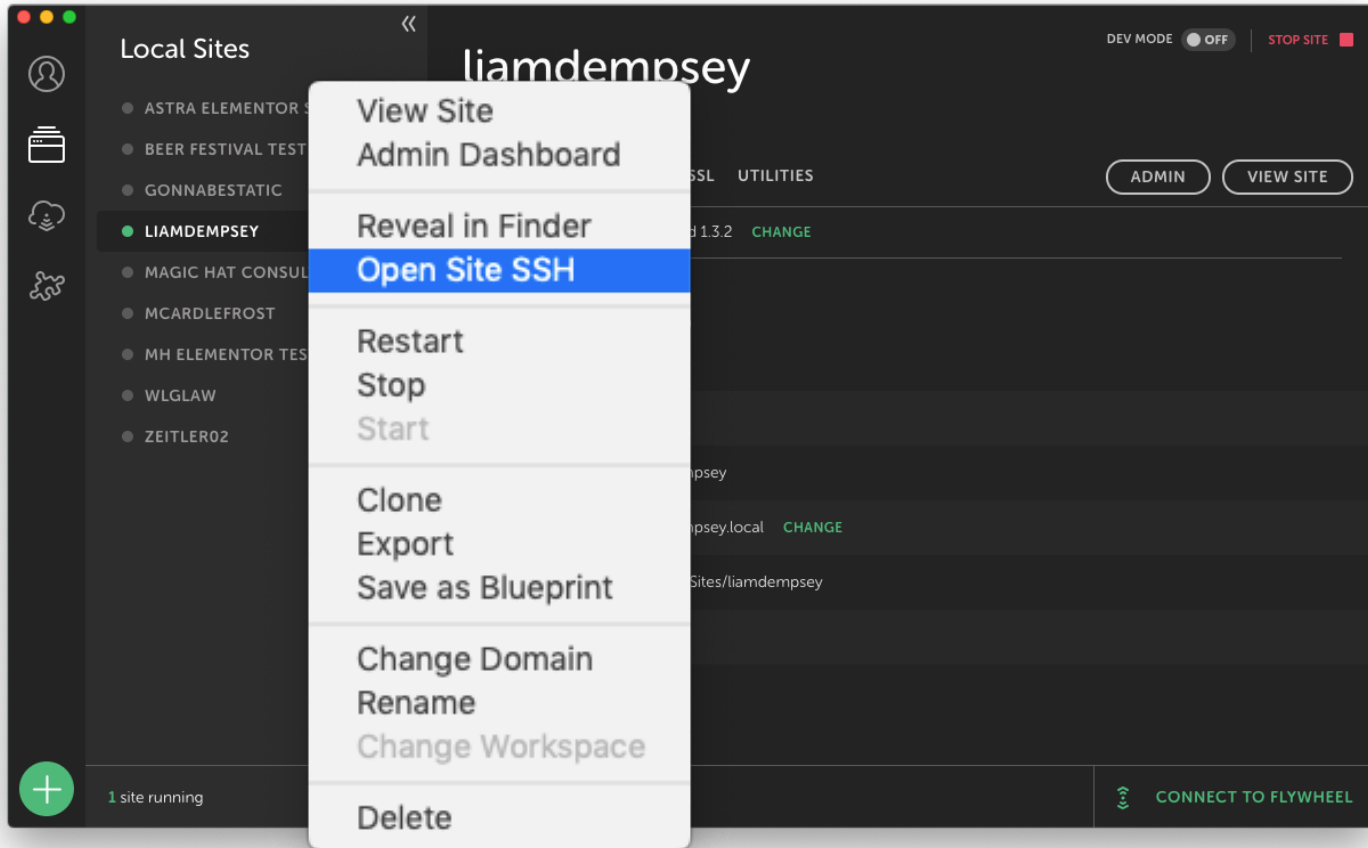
Local Sites

ASTRA ELEMENTOR S
BEER FESTIVAL TEST
GONNABESTATIC
LIAMDEMPSEY
MAGIC HAT CONSUL
MCARDLEFROST
MH ELEMENTOR TES
WLGLAW
ZEITLER02

1 site running

liamdempsey

DEV MODE OFF
STOP SITE

SSL UTILITIES
ADMIN
VIEW SITE

d 1.3.2 CHANGE

mpsey
mpsey.local CHANGE
Sites/liamdempsey

CONNECT TO FLYWHEEL

View Site
Admin Dashboard

Reveal in Finder
Open Site SSH

Restart
Stop
Start

Clone
Export
Save as Blueprint

Change Domain
Rename
Change Workspace

Delete